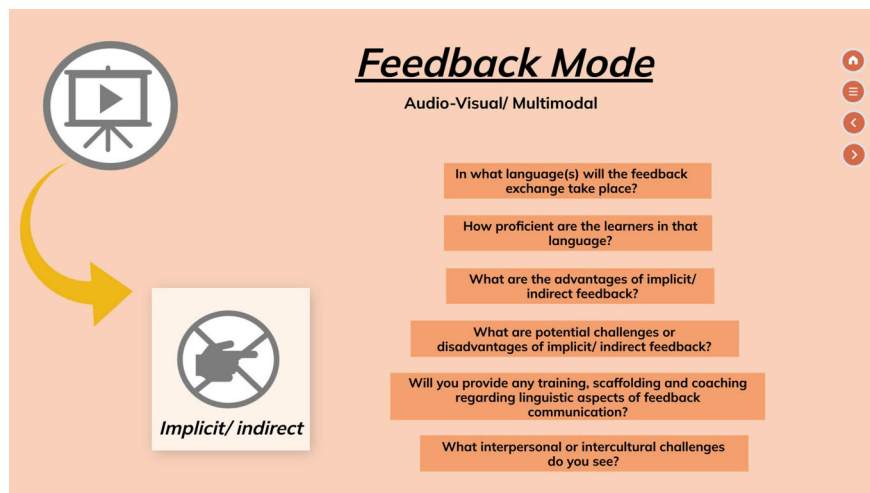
Feedback Mode

Audio-Visual/ Multimodal

In what language(s) will the feedback exchange take place?

How proficient are the learners in that language?

What are the advantages of implicit/ indirect feedback?

What are potential challenges or disadvantages of implicit/ indirect feedback?

Will you provide any training, scaffolding and coaching regarding linguistic aspects of feedback communication?

What interpersonal or intercultural challenges do you see?

Implicit/ indirect